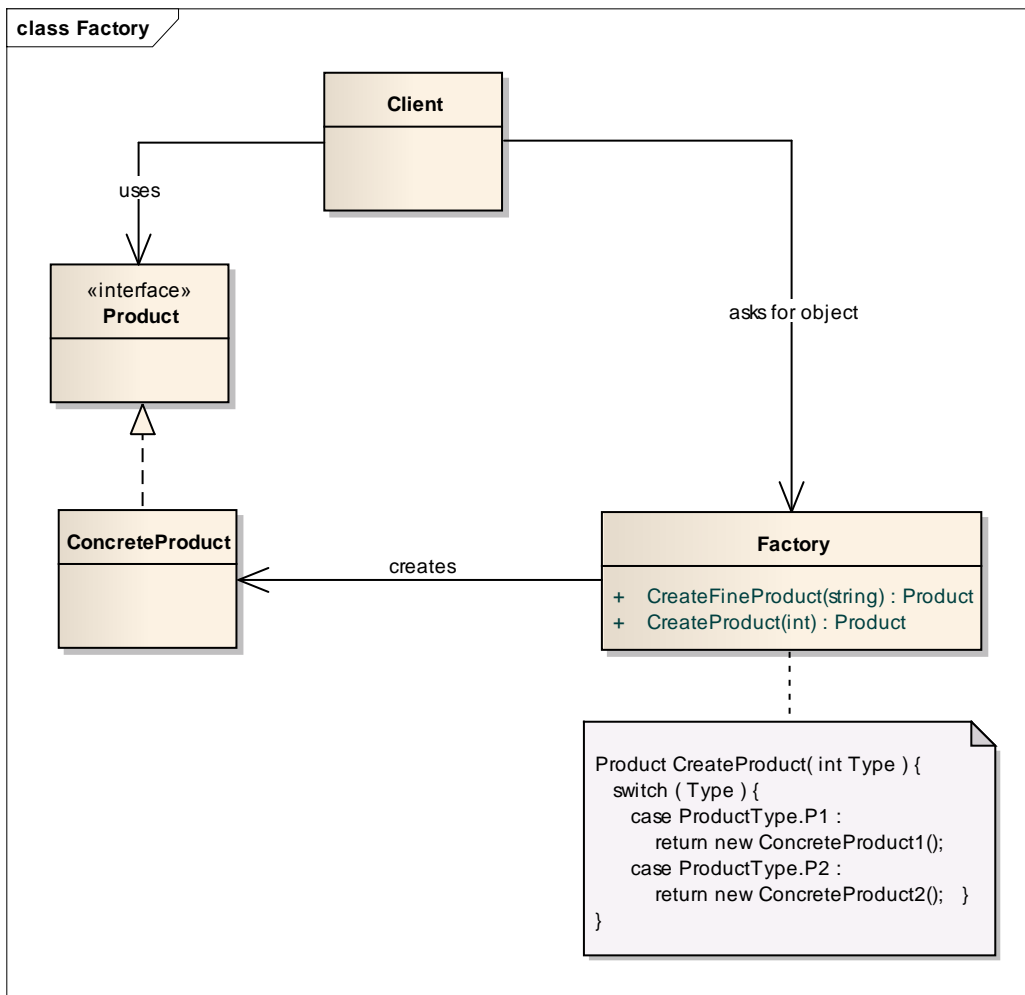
class Factory

Client

uses

«interface»
Product

asks for object

ConcreteProduct

creates

Factory

+ CreateFineProduct(string) : Product
+ CreateProduct(int) : Product

Product CreateProduct( int Type ) {
switch ( Type ) {
case ProductType.P1 :
return new ConcreteProduct1();
case ProductType.P2 :
return new ConcreteProduct2(); }
}